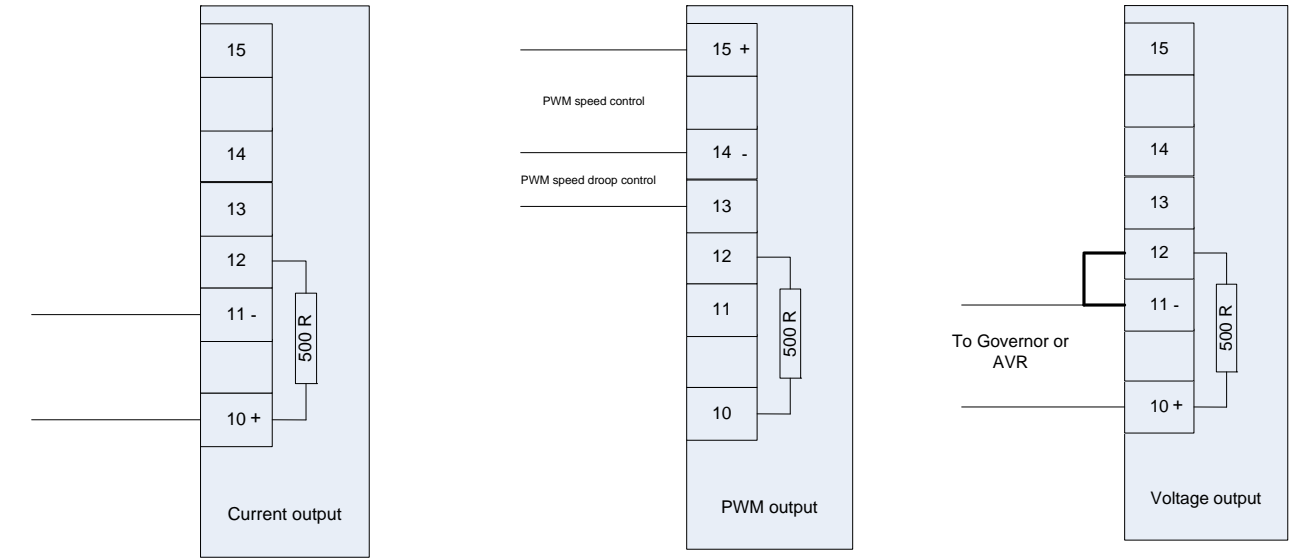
15

14

13

12

11 -

500 R

10 +

Current output

15 +

PWM speed control

14 -

PWM speed droop control

13

12

11

500 R

10

PWM output

15

14

13

12

11 -

500 R

To Governor or AVR

10 +

Voltage output